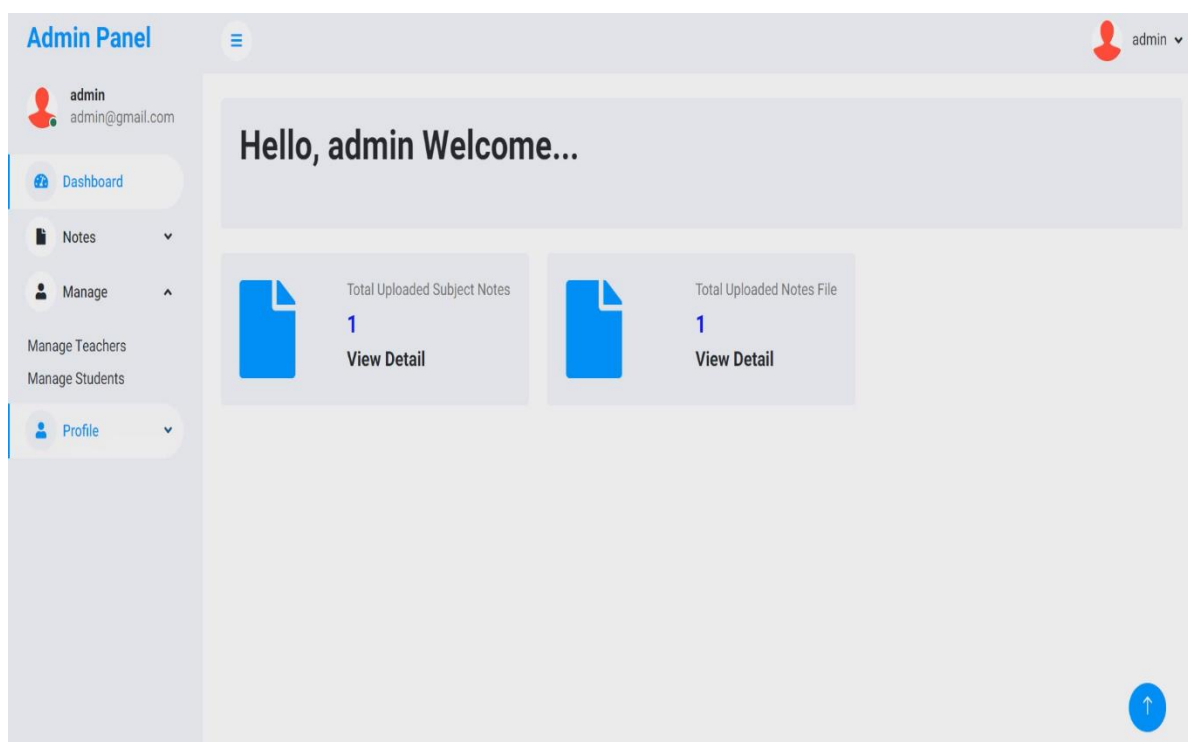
Admin Panel

admin

admin
admin@gmail.com

Dashboard

Notes

Manage

Manage Teachers
Manage Students

Profile

Hello, admin Welcome...

Total Uploaded Subject Notes
1
View Detail

Total Uploaded Notes File
1
View Detail